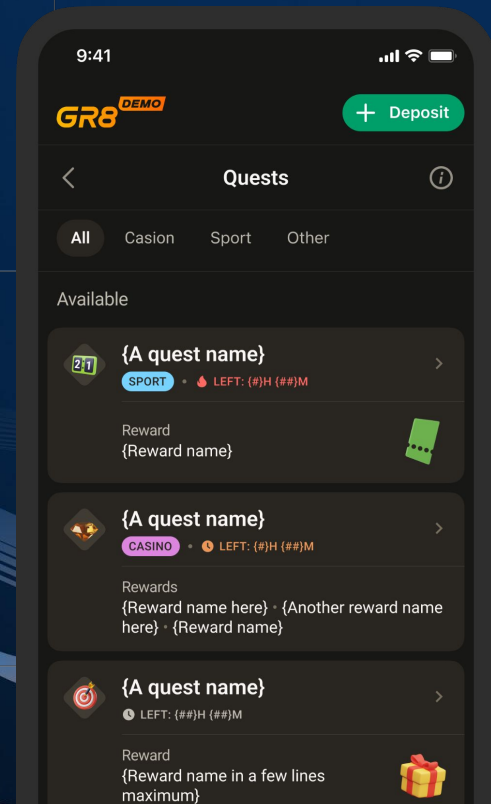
9:41

GR8 DEMO

Deposit

Quests

All Casion Sport Other

Available

21

{A quest name}

SPORT • LEFT: {#}H {##}M

Reward
{Reward name}

{A quest name}

CASINO • LEFT: {#}H {##}M

Rewards
{Reward name here} • {Another reward name here} • {Reward name}

{A quest name}

LEFT: {##}H {##}M

Reward
{Reward name in a few lines maximum}